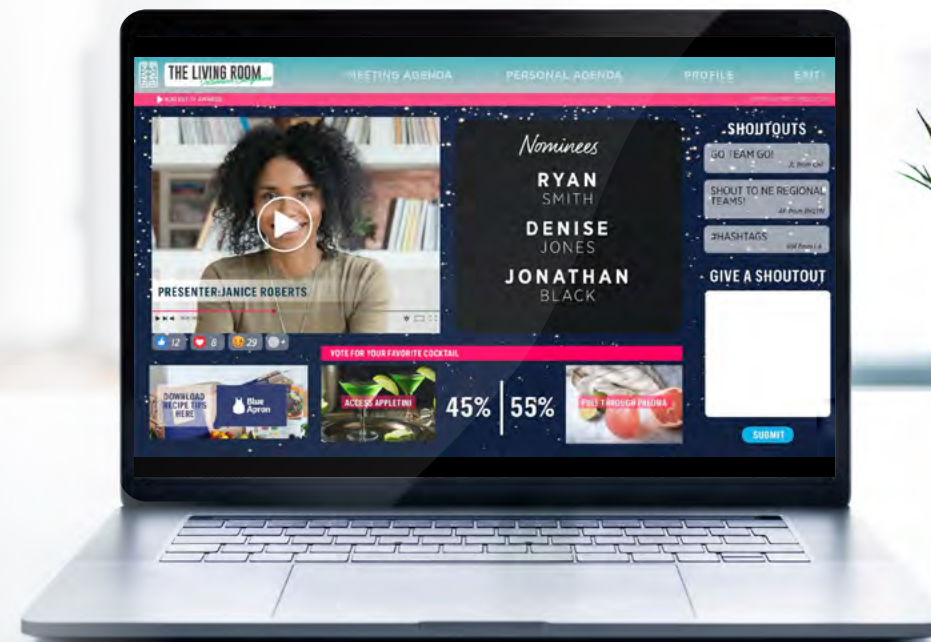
THE LIVING ROOM

MEETING AGENDA

PERSONAL AGENDA

PROFILE

EXIT

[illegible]

PRESENTER: JANICE ROBERTS

12

8

29

Nominees

RYAN
SMITH

DENISE
JONES

JONATHAN
BLACK

SHOUTOUTS

GO TEAM GO!

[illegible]

SHOUT TO NE REGIONAL TEAMS!

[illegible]

#HASHTAGS

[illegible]

GIVE A SHOUTOUT

SUBMIT

VOTE FOR YOUR FAVORITE COCKTAIL

DOWNLOAD RECIPE TIPS HERE

Blue Apron

ACCESS APPLETINI

45%

55%

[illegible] PALOMA